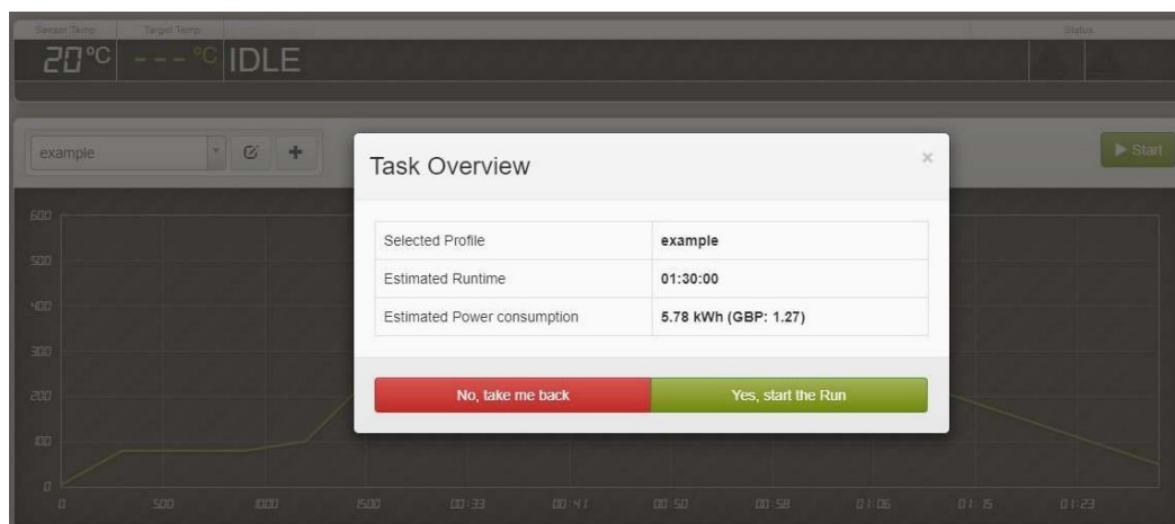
Sensor Temp Target Temp Status

20°C ---°C IDLE

example

▶ Start

Task Overview

×

| Selected Profile | example |
|---|---|
| Estimated Runtime | 01:30:00 |
| Estimated Power consumption | 5.78 kWh (GBP: 1.27) |

No, take me back

Yes, start the Run

600
500
400
300
200
100
0

0 500 1000 1500 00:33 00:41 00:50 00:58 01:06 01:15 01:23